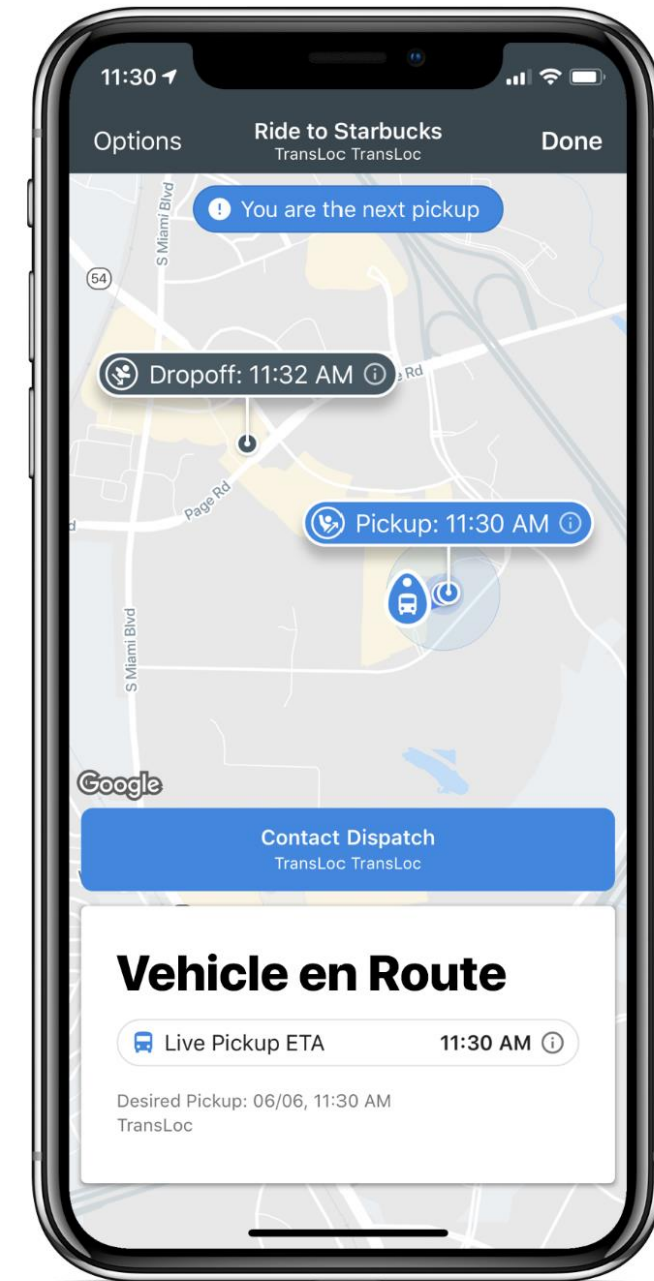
11:30

Options
Ride to Starbucks
TransLoc TransLoc
Done

You are the next pickup

S Miami Blvd

54

Dropoff: 11:32 AM

e Rd

Page Rd

Pickup: 11:30 AM

S Miami Blvd

Google

Contact Dispatch
TransLoc TransLoc

Vehicle en Route

Live Pickup ETA 11:30 AM

Desired Pickup: 06/06, 11:30 AM
TransLoc